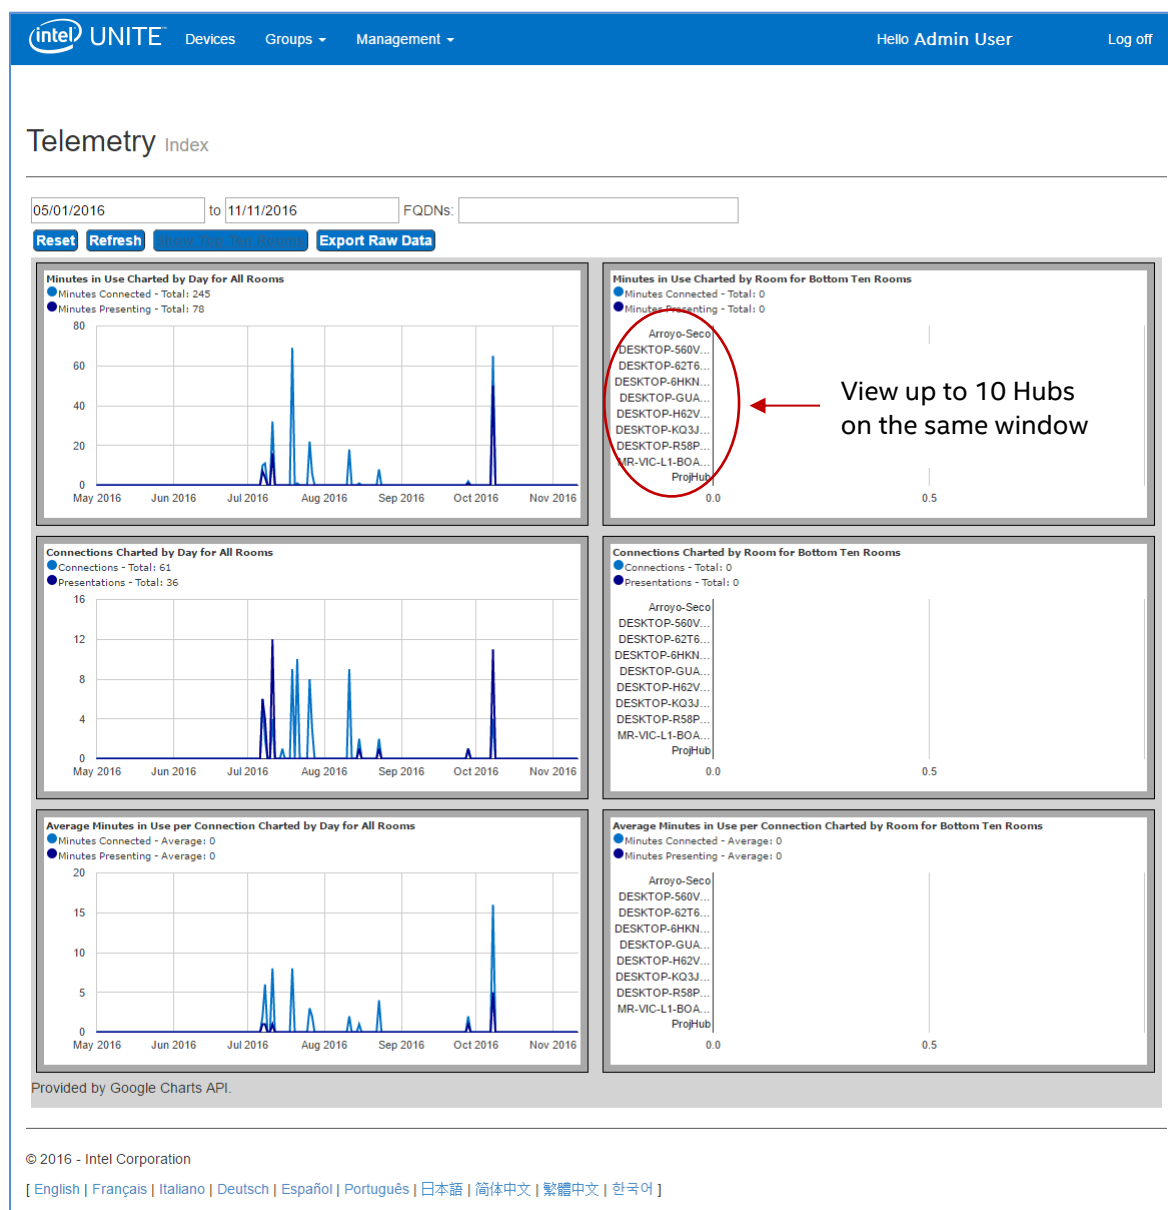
intel UNITE Devices Groups Management Hello Admin User Log off

Telemetry Index

05/01/2016 to 11/11/2016 FQDNs:

Reset Refresh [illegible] Export Raw Data

Minutes in Use Charted by Day for All Rooms
Minutes Connected - Total: 245
Minutes Presenting - Total: 78
80
60
40
20
0
May 2016 Jun 2016 Jul 2016 Aug 2016 Sep 2016 Oct 2016 Nov 2016

Minutes in Use Charted by Room for Bottom Ten Rooms
Minutes Connected - Total: 0
Minutes Presenting - Total: 0
Arroyo-Seco
DESKTOP-560V...
DESKTOP-62T6...
DESKTOP-6HKN...
DESKTOP-GUA...
DESKTOP-H62V...
DESKTOP-KQ3J...
DESKTOP-R58P...
MR-VIC-L1-BOA...
ProjHub
0.0 0.5

View up to 10 Hubs on the same window

Connections Charted by Day for All Rooms
Connections - Total: 61
Presentations - Total: 36
16
12
8
4
0
May 2016 Jun 2016 Jul 2016 Aug 2016 Sep 2016 Oct 2016 Nov 2016

Connections Charted by Room for Bottom Ten Rooms
Connections - Total: 0
Presentations - Total: 0
Arroyo-Seco
DESKTOP-560V...
DESKTOP-62T6...
DESKTOP-6HKN...
DESKTOP-GUA...
DESKTOP-H62V...
DESKTOP-KQ3J...
DESKTOP-R58P...
MR-VIC-L1-BOA...
ProjHub
0.0 0.5

Average Minutes in Use per Connection Charted by Day for All Rooms
Minutes Connected - Average: 0
Minutes Presenting - Average: 0
20
15
10
5
0
May 2016 Jun 2016 Jul 2016 Aug 2016 Sep 2016 Oct 2016 Nov 2016

Average Minutes in Use per Connection Charted by Room for Bottom Ten Rooms
Minutes Connected - Average: 0
Minutes Presenting - Average: 0
Arroyo-Seco
DESKTOP-560V...
DESKTOP-62T6...
DESKTOP-6HKN...
DESKTOP-GUA...
DESKTOP-H62V...
DESKTOP-KQ3J...
DESKTOP-R58P...
MR-VIC-L1-BOA...
ProjHub
0.0 0.5

Provided by Google Charts API.

© 2016 - Intel Corporation

[ English | Français | Italiano | Deutsch | Español | Português | 日本語 | 简体中文 | 繁體中文 | 한국어 ]